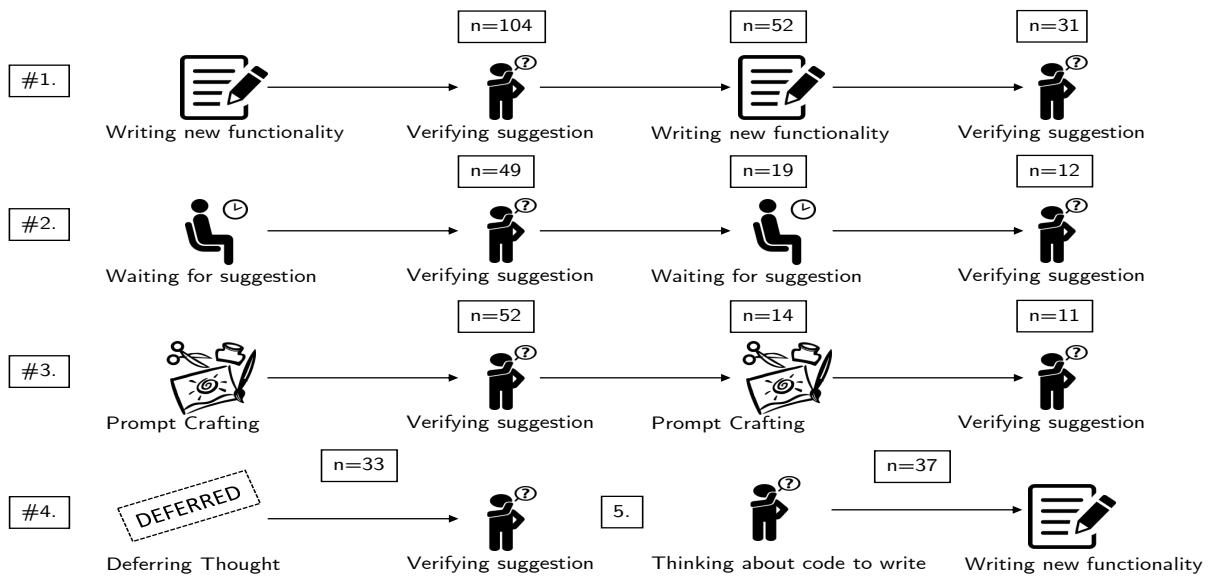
n=104 n=52 n=31

#1.

Writing new functionality → Verifying suggestion → Writing new functionality → Verifying suggestion

n=49 n=19 n=12

#2.

Waiting for suggestion → Verifying suggestion → Waiting for suggestion → Verifying suggestion

n=52 n=14 n=11

#3.

Prompt Crafting → Verifying suggestion → Prompt Crafting → Verifying suggestion

n=33

#4.

DEFERRED

Deferring Thought → Verifying suggestion

n=37

5.

Thinking about code to write → Writing new functionality